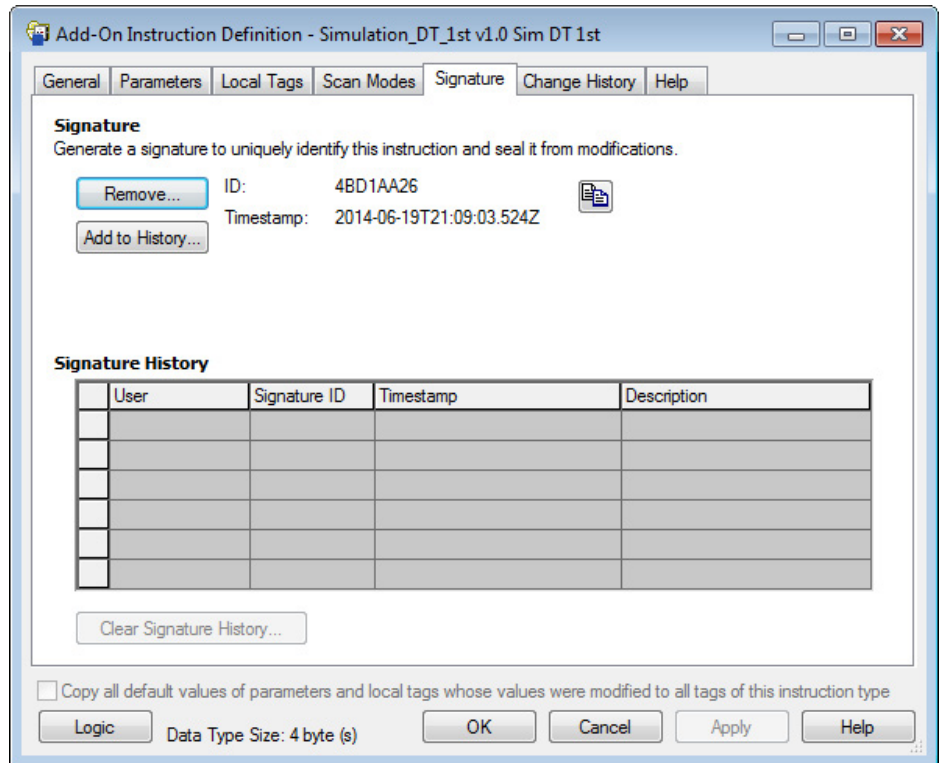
Add-On Instruction Definition - Simulation_DT_1st v1.0 Sim DT 1st

General | Parameters | Local Tags | Scan Modes | Signature | Change History | Help

**Signature**
Generate a signature to uniquely identify this instruction and seal it from modifications.

Remove...
Add to History...

ID: 4BD1AA26
Timestamp: 2014-06-19T21:09:03.524Z

**Signature History**

| | User | Signature ID | Timestamp | Description |
|---|---|---|---|---|
| | | | | |
| | | | | |
| | | | | |
| | | | | |
| | | | | |
| | | | | |

Clear Signature History...

Copy all default values of parameters and local tags whose values were modified to all tags of this instruction type

Logic
Data Type Size: 4 byte (s)
OK
Cancel
Apply
Help